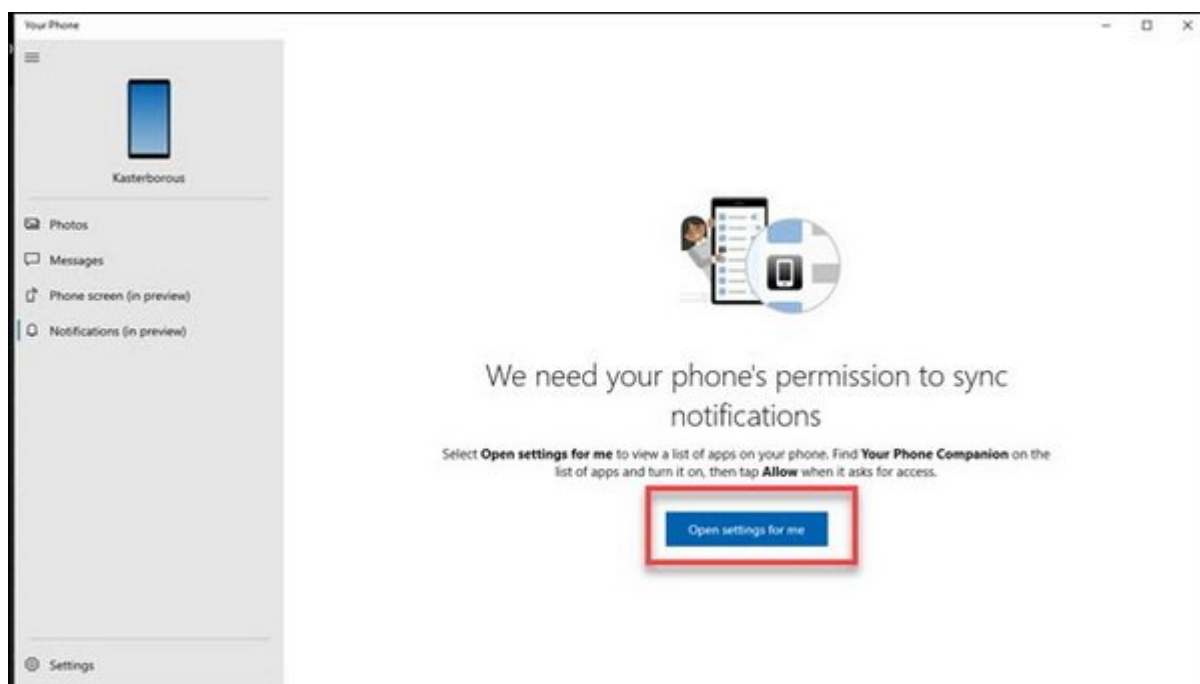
Your Phone

Kasterborous

Photos

Messages

Phone screen (in preview)

Notifications (in preview)

Settings

We need your phone's permission to sync notifications

Select **Open settings for me** to view a list of apps on your phone. Find **Your Phone Companion** on the list of apps and turn it on, then tap **Allow** when it asks for access.

Open settings for me